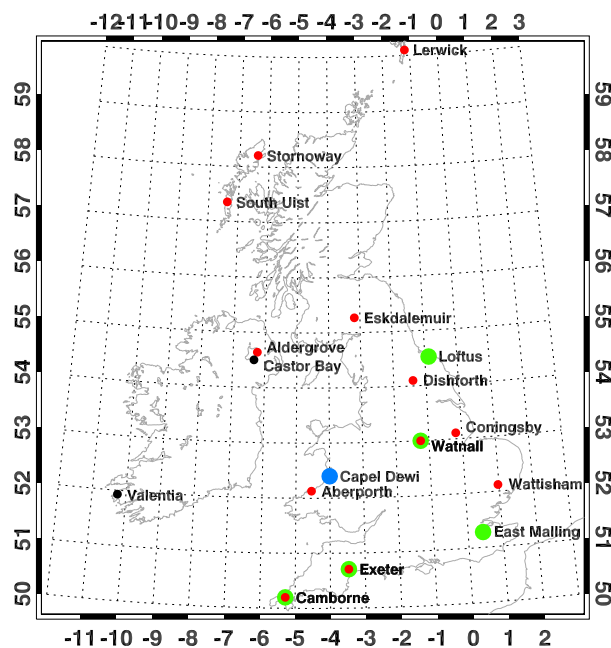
-12 -11 -10 -9 -8 -7 -6 -5 -4 -3 -2 -1 0 1 2 3

59
58
57
56
55
54
53
52
51
50

59
58
57
56
55
54
53
52
51
50

Lerwick
Stornoway
South Uist
Eskdalemuir
Aldergrove
Castor Bay
Loftus
Dishforth
Coningsby
Watnall
Capel Dewi
Aberporth
Wattisham
Valentia
East Malling
Exeter
Camborne

-11 -10 -9 -8 -7 -6 -5 -4 -3 -2 -1 0 1 2